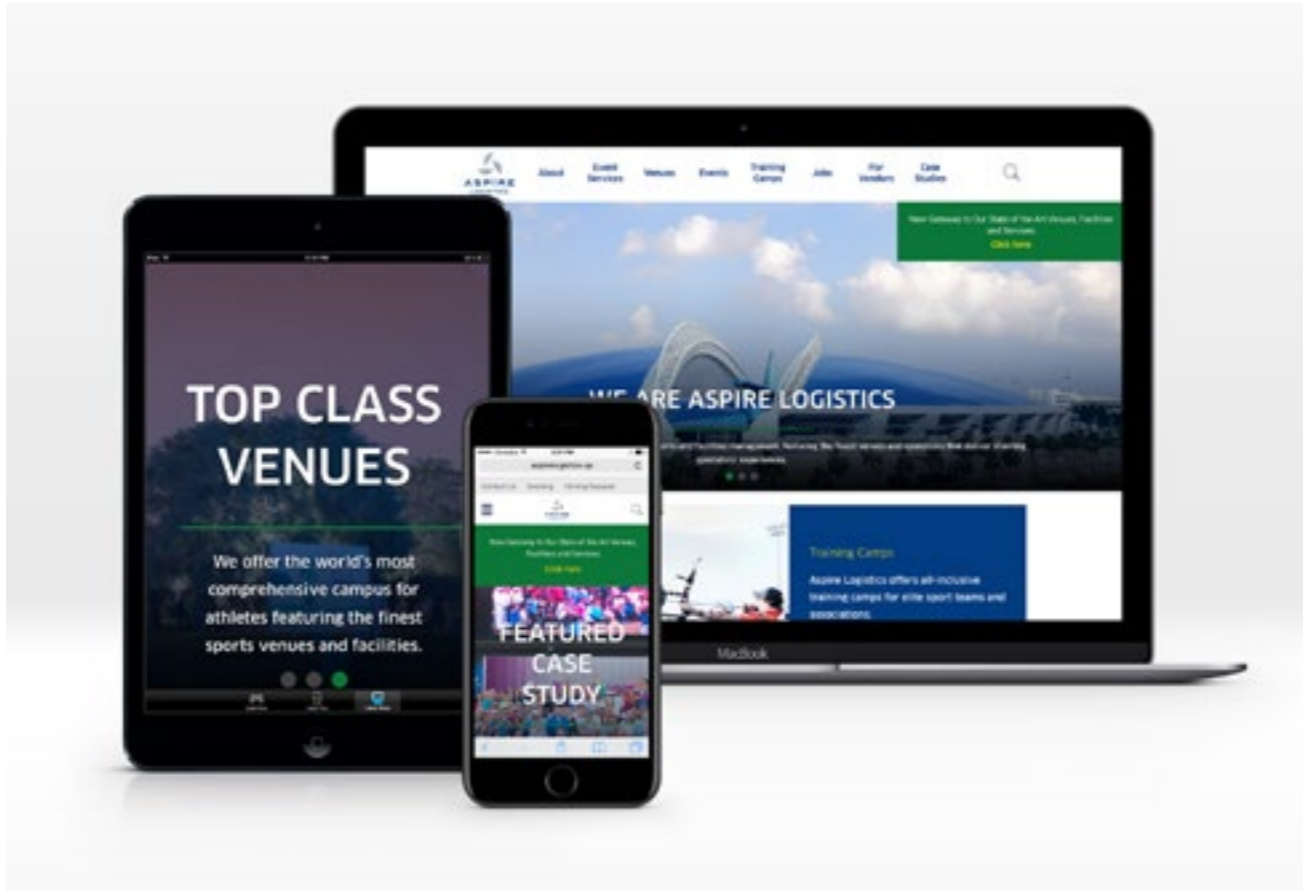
ASPIRE

About Event Services Venues Events Training Camps Jobs For Vendors Case Studies

New Gateway to Our State of the Art Venues, Facilities and Services.
Click here

WE ARE ASPIRE LOGISTICS

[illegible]

Training Camps

Aspire Logistics offers all-inclusive training camps for elite sport teams and associations.

MacBook

TOP CLASS VENUES

We offer the world's most comprehensive campus for athletes featuring the finest sports venues and facilities.

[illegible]

New Gateway to Our State of the Art Venues, Facilities and Services.
Click here

FEATURED CASE STUDY